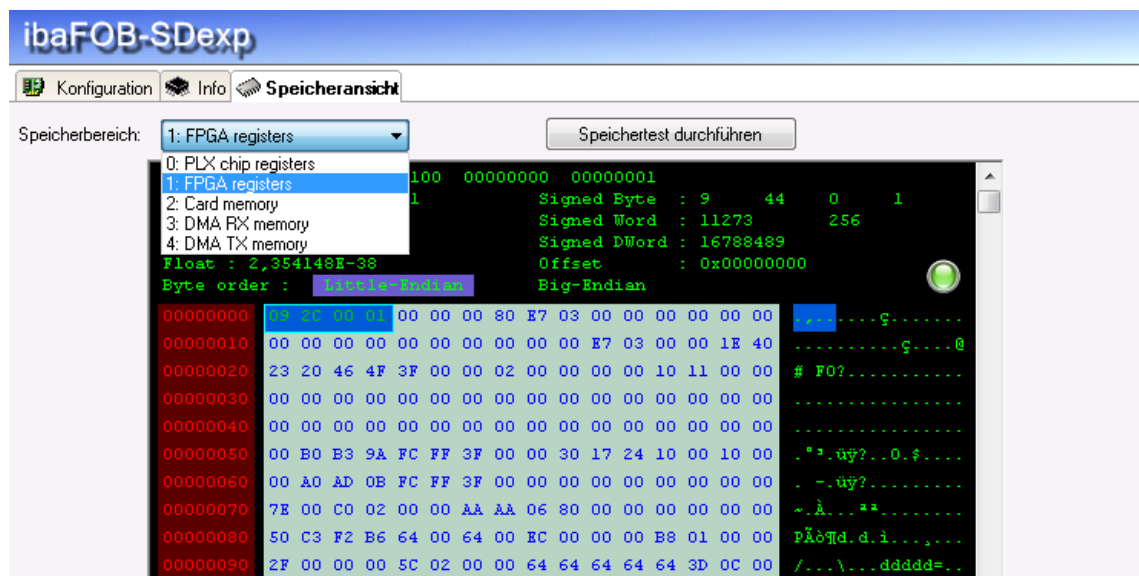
ibaFOB-SDexp

Konfiguration Info Speicheransicht

Speicherbereich: 1: FPGA registers

Speichertest durchführen

0: PLX chip registers
1: FPGA registers
2: Card memory
3: DMA RX memory
4: DMA TX memory

100 00000000 00000001
1 Signed Byte : 9 44 0 1
Signed Word : 11273 256
Signed DWord : 16788489
Float : 2,354148E-38 Offset : 0x00000000
Byte order : Little-Endian Big-Endian

| | | |
|---|---|---|
| 00000000 | 09 2C 00 01 00 00 00 80 E7 03 00 00 00 00 00 00 | .,......ç....... |
| 00000010 | 00 00 00 00 00 00 00 00 00 00 E7 03 00 00 1E 40 | ..........ç....@ |
| 00000020 | 23 20 46 4F 3F 00 00 02 00 00 00 00 10 11 00 00 | # FO?........... |
| 00000030 | 00 00 00 00 00 00 00 00 00 00 00 00 00 00 00 00 | ................ |
| 00000040 | 00 00 00 00 00 00 00 00 00 00 00 00 00 00 00 00 | ................ |
| 00000050 | 00 B0 B3 9A FC FF 3F 00 00 30 17 24 10 00 10 00 | .°³.üÿ?..0.$.... |
| 00000060 | 00 A0 AD 0B FC FF 3F 00 00 00 00 00 00 00 00 00 | . ­.üÿ?......... |
| 00000070 | 7E 00 C0 02 00 00 AA AA 06 80 00 00 00 00 00 00 | ~.À...ªª........ |
| 00000080 | 50 C3 F2 B6 64 00 64 00 EC 00 00 00 B8 01 00 00 | PÃò¶d.d.ì...¸... |
| 00000090 | 2F 00 00 00 5C 02 00 00 64 64 64 64 64 3D 0C 00 | /...\...ddddd=.. |